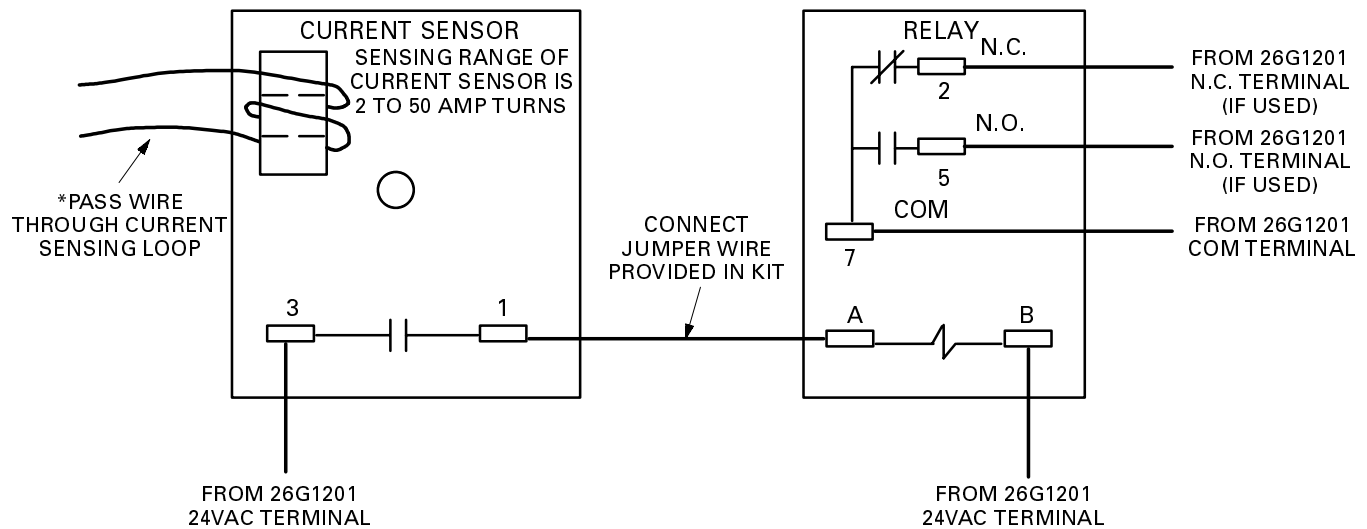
CURRENT SENSOR

SENSING RANGE OF CURRENT SENSOR IS 2 TO 50 AMP TURNS

*PASS WIRE THROUGH CURRENT SENSING LOOP

3

1

CONNECT JUMPER WIRE PROVIDED IN KIT

FROM 26G1201 24VAC TERMINAL

RELAY

N.C.

2

N.O.

5

COM

7

A

B

FROM 26G1201 N.C. TERMINAL (IF USED)

FROM 26G1201 N.O. TERMINAL (IF USED)

FROM 26G1201 COM TERMINAL

FROM 26G1201 24VAC TERMINAL